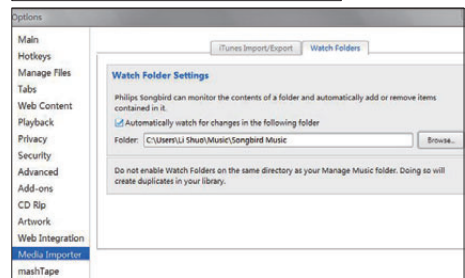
Options

Main
Hotkeys
Manage Files
Tabs
Web Content
Playback
Privacy
Security
Advanced
Add-ons
CD Rip
Artwork
Web Integration
Media Importer
mashTape

iTunes Import/Export | Watch Folders

Watch Folder Settings

Philips Songbird can monitor the contents of a folder and automatically add or remove items contained in it.

Automatically watch for changes in the following folder

Folder: C:\Users\Li Shuo\Music\Songbird Music

Browse...

Do not enable Watch Folders on the same directory as your Manage Music folder. Doing so will create duplicates in your library.